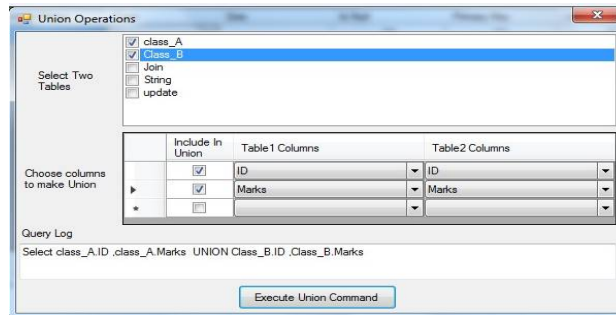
Union Operations

Select Two Tables

class_A
Class_B
Join
String
update

Choose columns to make Union

| Include In Union | Table1 Columns | Table2 Columns |
|---|---|---|
| ☑ | ID | ID |
| ☑ | Marks | Marks |
| ☐ | | |

Query Log

Select class_A.ID ,class_A.Marks UNION Class_B.ID ,Class_B.Marks

Execute Union Command